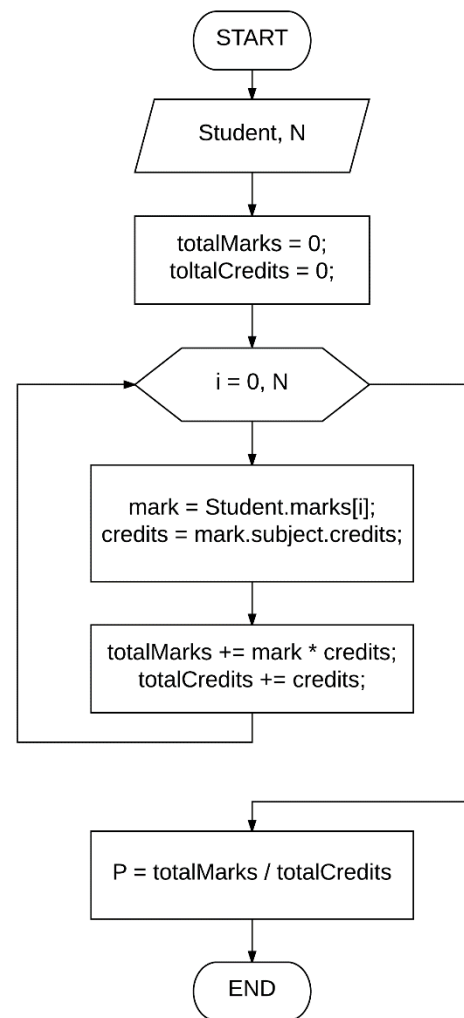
START

Student, N

totalMarks = 0;
toltalCredits = 0;

i = 0, N

mark = Student.marks[i];
credits = mark.subject.credits;

totalMarks += mark * credits;
totalCredits += credits;

P = totalMarks / totalCredits

END